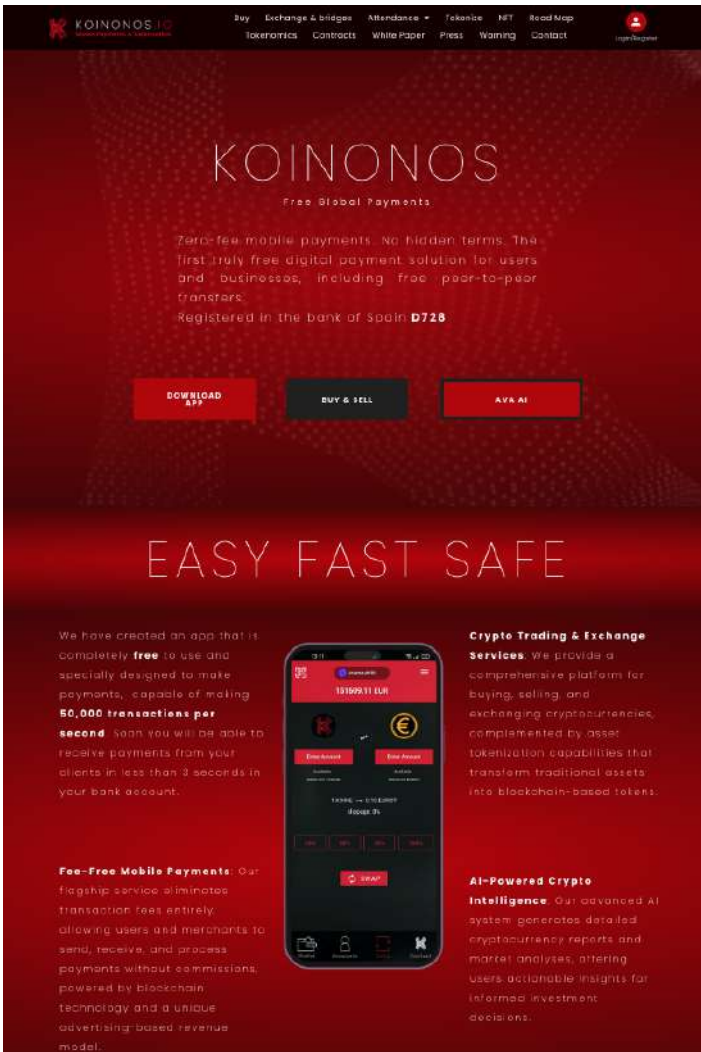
KOINONOS.IO

Buy Exchange & bridges Attendance Tokenize NFT Road Map
Tokenomics Contracts White Paper Press Warning Contact

Login/Register

KOINONOS

Free Global Payments

Zero-fee mobile payments. No hidden terms. The first truly free digital payment solution for users and businesses, including free peer-to-peer transfers.
Registered in the bank of Spain D728

DOWNLOAD APP

BUY & SELL

AVA AI

EASY FAST SAFE

We have created an app that is completely free to use and specially designed to make payments, capable of making 50,000 transactions per second. Soon you will be able to receive payments from your clients in less than 3 seconds in your bank account.

Fee-Free Mobile Payments: Our flagship service eliminates transaction fees entirely, allowing users and merchants to send, receive, and process payments without commissions, powered by blockchain technology and a unique advertising-based revenue model.

131509.11 EUR

Enter Amount

Enter Amount

Swap

SWAP

Crypto Trading & Exchange Services: We provide a comprehensive platform for buying, selling, and exchanging cryptocurrencies, complemented by asset tokenization capabilities that transform traditional assets into blockchain-based tokens.

AI-Powered Crypto Intelligence: Our advanced AI system generates detailed cryptocurrency reports and market analyses, offering users actionable insights for informed investment decisions.